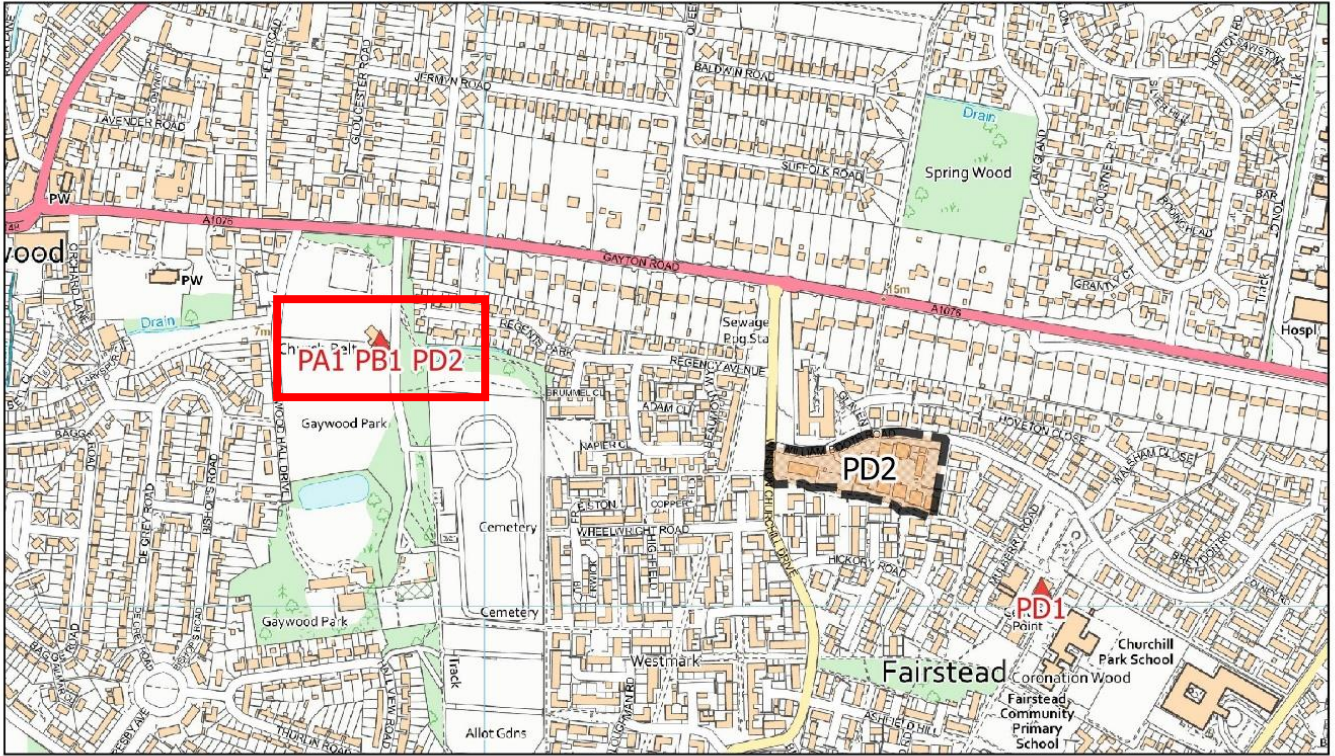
FIELD ROAD
GLOUCESTER ROAD
JERMYN ROAD
QUEE
BALDWIN ROAD
LAVENDER ROAD
Drain
Spring Wood
SUFFOLK ROAD
PW
A1076
wood
PW
GAYTON ROAD
A1076
Drain
7m
15m
Sewage Pmg Sta
Church Path
PA1 PB1 PD2
REGENTS PARK
REGENCY AVENUE
Hospl
BRUMMEL CL
ADAM CL
NAPIER CL
Gaywood Park
WOOD HALL DRIVE
WILLIAM BOOTH ROAD
PD2
HOVETON CLOSE
WALTHAM CLOSE
Cemetery
WHEELWRIGHT ROAD
CHURCHILL DRIVE
HICKORY ROAD
BISHOPS ROAD
DE GREY ROAD
Cemetery
PD1
Paint
Gaywood Park
Churchill Park School
Westmark
Track
Fairstead
Coronation Wood
Fairstead Community Primary School
Allot Gdns
ASHFIELD HILL
THURLIN ROAD